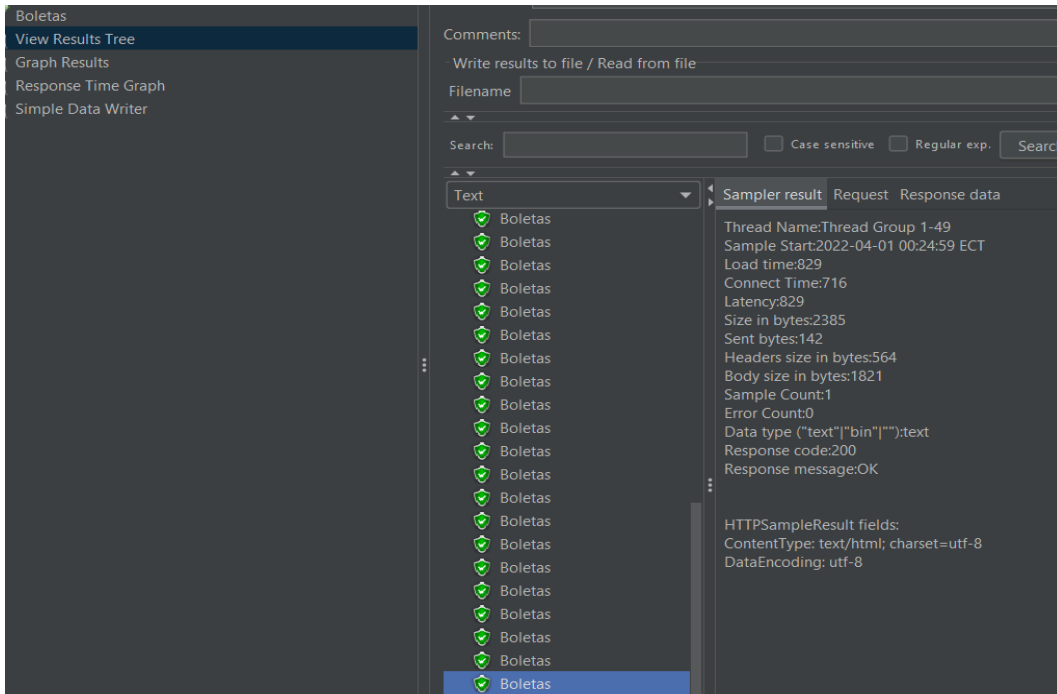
Boletas
View Results Tree
Graph Results
Response Time Graph
Simple Data Writer

Comments:

Write results to file / Read from file

Filename

Search: Case sensitive Regular exp. Searc

Text

Boletas
Boletas
Boletas
Boletas
Boletas
Boletas
Boletas
Boletas
Boletas
Boletas
Boletas
Boletas
Boletas
Boletas
Boletas
Boletas
Boletas
Boletas
Boletas
Boletas
Boletas

Sampler result Request Response data

Thread Name:Thread Group 1-49
Sample Start:2022-04-01 00:24:59 ECT
Load time:829
Connect Time:716
Latency:829
Size in bytes:2385
Sent bytes:142
Headers size in bytes:564
Body size in bytes:1821
Sample Count:1
Error Count:0
Data type ("text"|"bin"|""):text
Response code:200
Response message:OK

HTTPSampleResult fields:
ContentType: text/html; charset=utf-8
DataEncoding: utf-8